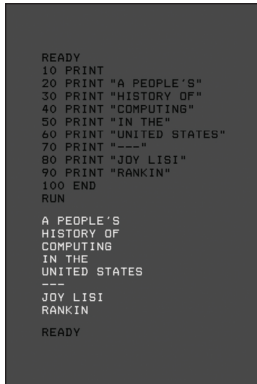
READY
10 PRINT
20 PRINT "A PEOPLE'S"
30 PRINT "HISTORY OF"
40 PRINT "COMPUTING"
50 PRINT "IN THE"
60 PRINT "UNITED STATES"
70 PRINT "---"
80 PRINT "JOY LISI"
90 PRINT "RANKIN"
100 END
RUN

A PEOPLE'S
HISTORY OF
COMPUTING
IN THE
UNITED STATES
---
JOY LISI
RANKIN

READY